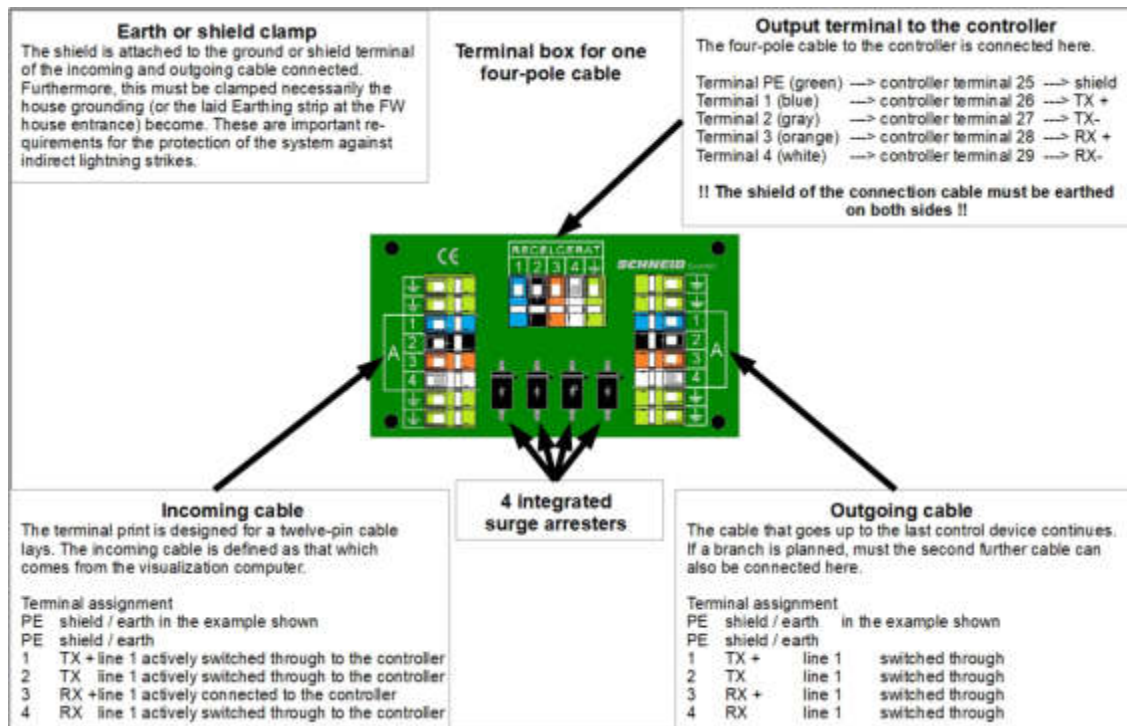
Earth or shield clamp
The shield is attached to the ground or shield terminal of the incoming and outgoing cable connected. Furthermore, this must be clamped necessarily the house grounding (or the laid Earthing strip at the FW house entrance) become. These are important requirements for the protection of the system against indirect lightning strikes.

Terminal box for one four-pole cable

Output terminal to the controller
The four-pole cable to the controller is connected here.

Terminal PE (green) ---> controller terminal 25 ---> shield
Terminal 1 (blue) ---> controller terminal 26 ---> TX +
Terminal 2 (gray) ---> controller terminal 27 ---> TX-
Terminal 3 (orange) ---> controller terminal 28 ---> RX +
Terminal 4 (white) ---> controller terminal 29 ---> RX-

!! The shield of the connection cable must be earthed on both sides !!

CE
REGELGERÄT
1 2 3 4 ⏚
SCHNEID
⏚ ⏚ 1 2 3 4 ⏚ ⏚
A
⏚ ⏚ 1 2 3 4 ⏚ ⏚
A

Incoming cable
The terminal print is designed for a twelve-pin cable lays. The incoming cable is defined as that which comes from the visualization computer.

Terminal assignment
PE shield / earth in the example shown
PE shield / earth
1 TX + line 1 actively switched through to the controller
2 TX line 1 actively switched through to the controller
3 RX + line 1 actively connected to the controller
4 RX line 1 actively switched through to the controller

4 integrated surge arresters

Outgoing cable
The cable that goes up to the last control device continues. If a branch is planned, must the second further cable can also be connected here.

Terminal assignment
PE shield / earth in the example shown
PE shield / earth
1 TX + line 1 switched through
2 TX line 1 switched through
3 RX + line 1 switched through
4 RX line 1 switched through